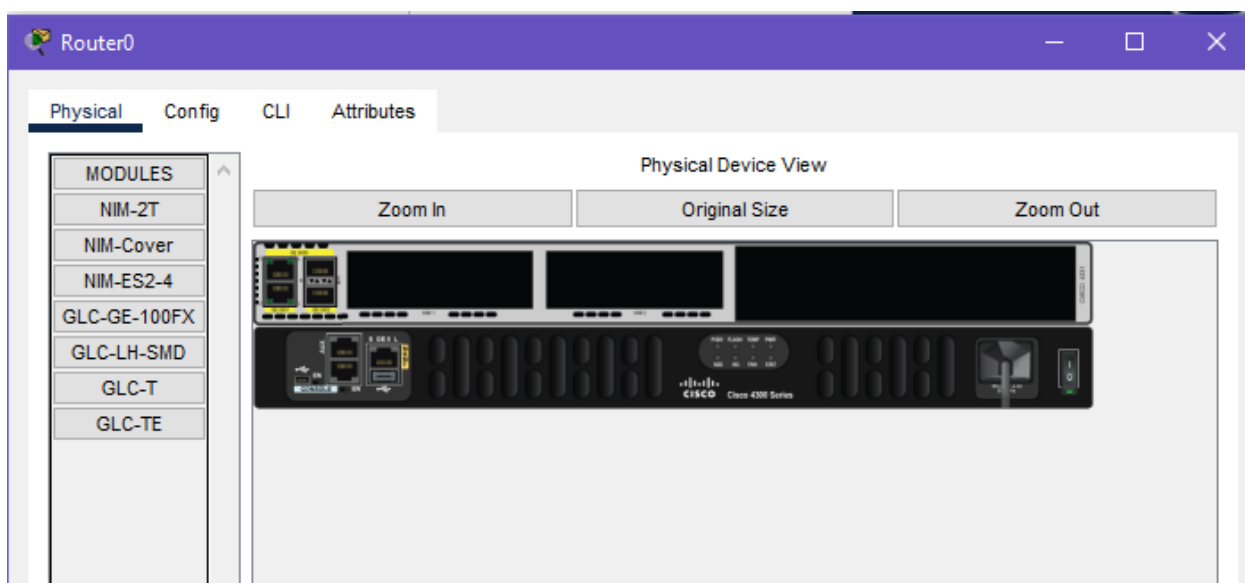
Router0

Physical Config CLI Attributes

MODULES
NIM-2T
NIM-Cover
NIM-ES2-4
GLC-GE-100FX
GLC-LH-SMD
GLC-T
GLC-TE

Physical Device View

Zoom In
Original Size
Zoom Out

CONSOLE

cisco Cisco 4300 Series